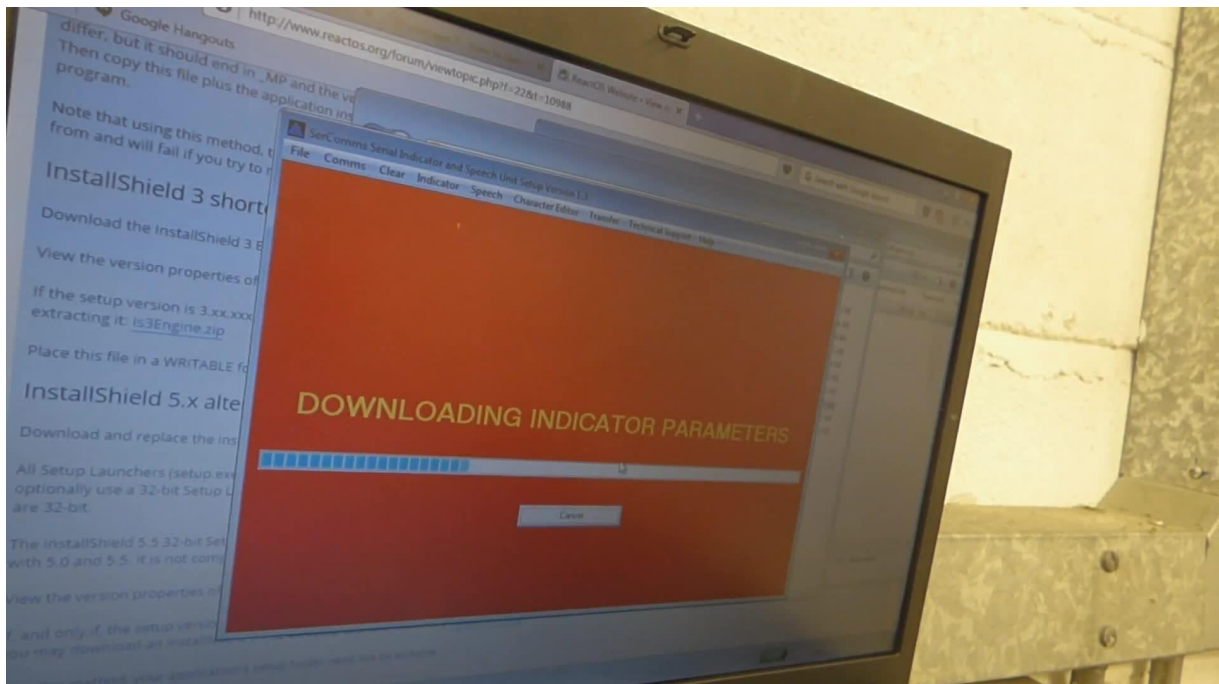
Google Hangouts
http://www.reactos.org/forum/viewtopic.php?f=22&t=10988
ReactOS Website • View t

differ, but it should end in _MP and the ve
Then copy this file plus the application in
program.

Note that using this method, t
from and will fail if you try to r

InstallShield 3 short

Download the InstallShield 3 E

View the version properties of

If the setup version is 3.xx.xxx
extracting it: Is3Engine.zip

Place this file in a WRITABLE fo

InstallShield 5.x alte

Download and replace the ins

All Setup Launchers (setup.ex
optionally use a 32-bit Setup L
are 32-bit.

The InstallShield 5.5 32-bit Set
with 5.0 and 5.5. It is not com

View the version properties of

If and only if, the setup versio
you may download an install

SerComms Serial Indicator and Speech Unit Setup Version 1.3
File Comms Clear Indicator Speech Character Editor Transfer Technical Support Help

DOWNLOADING INDICATOR PARAMETERS

Cancel